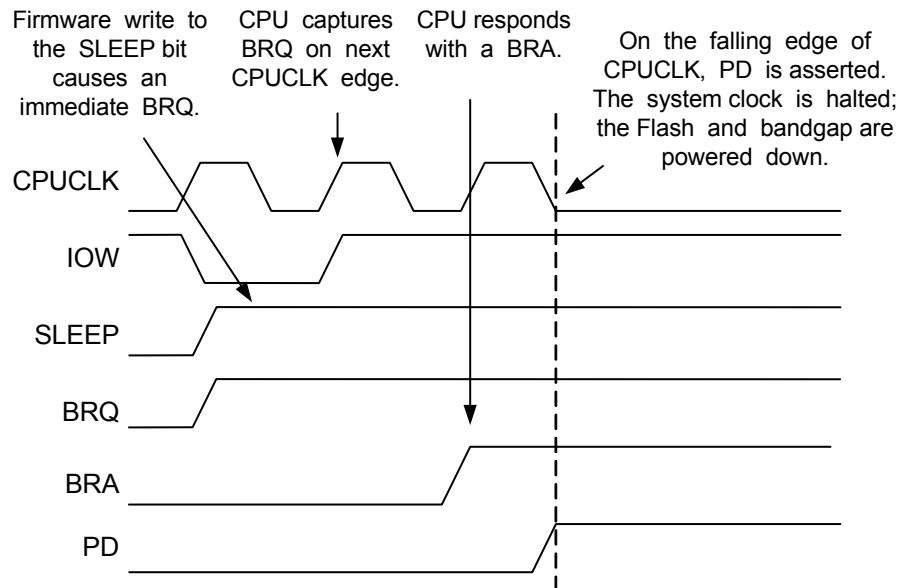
Firmware write to the SLEEP bit causes an immediate BRQ.

CPU captures BRQ on next CPUCLK edge.

CPU responds with a BRA.

On the falling edge of CPUCLK, PD is asserted. The system clock is halted; the Flash and bandgap are powered down.

CPUCLK

IOW

SLEEP

BRQ

BRA

PD